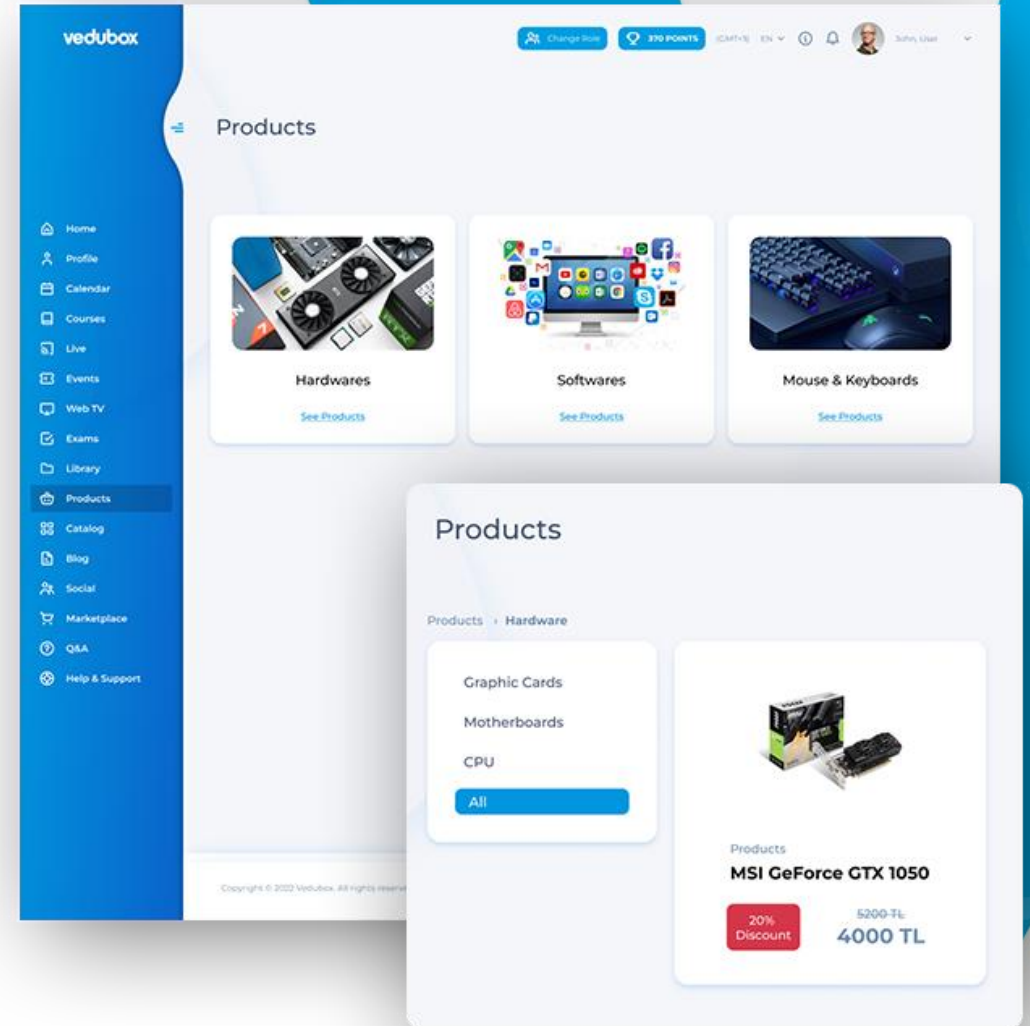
vedubox

Change Role
370 POINTS
(GMT+3) EN
John, User

Home
Profile
Calendar
Courses
Live
Events
Web TV
Exams
Library
Products
Catalog
Blog
Social
Marketplace
Q&A
Help & Support

Products

Hardwares
See Products

Softwares
See Products

Mouse & Keyboards
See Products

Copyright © 2022 Vedubox. All rights reserve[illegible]

Products

Products › Hardware

Graphic Cards
Motherboards
CPU
All

Products
MSI GeForce GTX 1050
20% Discount
~~5200 TL~~
4000 TL